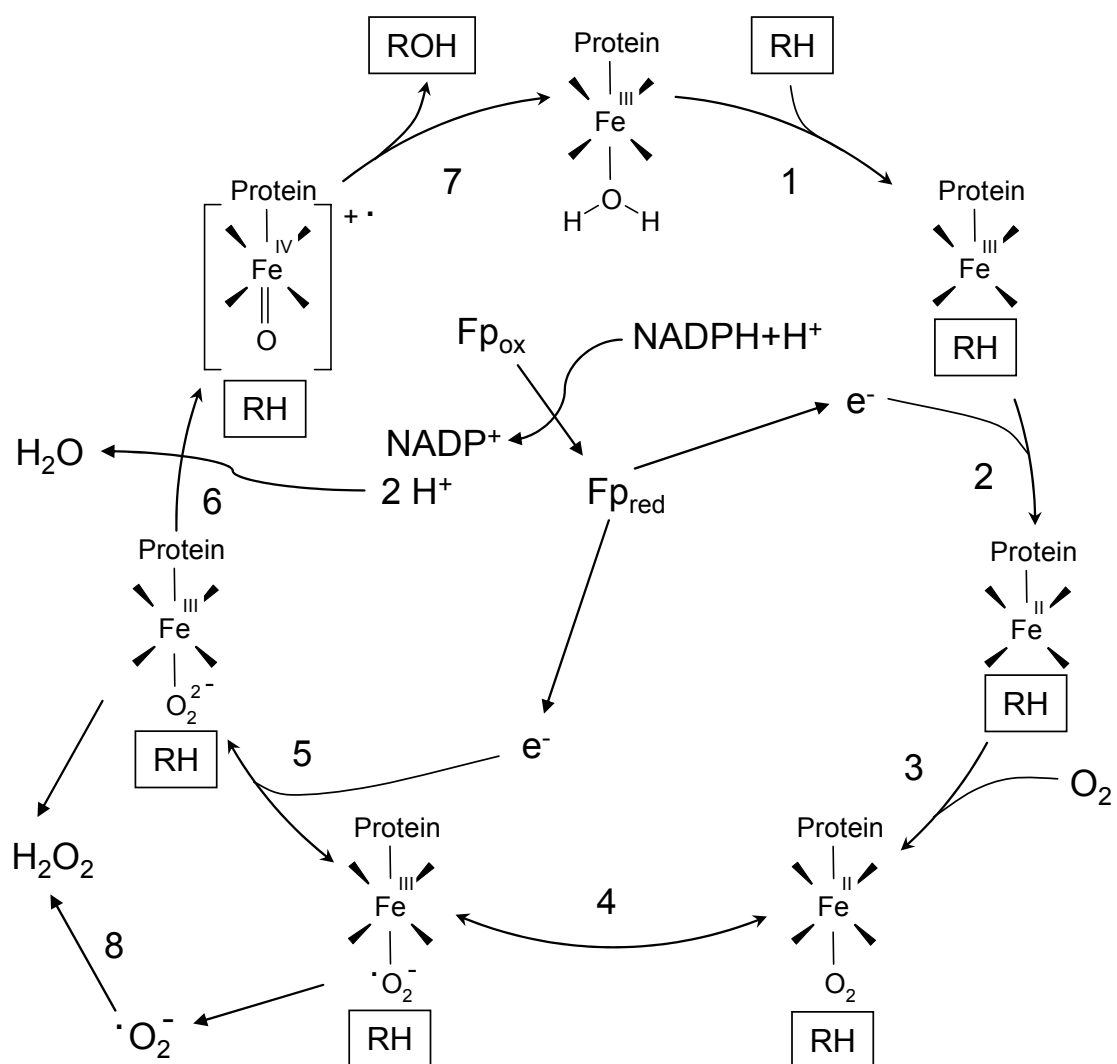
ROH

Protein
III
Fe
H O H

RH

7

1

Protein
IV
Fe
O
$+\cdot$

RH

Protein
III
Fe

RH

$Fp_{ox}$

NADPH+$H^+$

$NADP^+$

$e^-$

$H_2O$

2 $H^+$

$Fp_{red}$

6

2

Protein
III
Fe
$O_2^{2-}$

RH

Protein
II
Fe

RH

5

$e^-$

3

$O_2$

$H_2O_2$

Protein
III
Fe
$\cdot O_2^-$

RH

4

Protein
II
Fe
$O_2$

RH

8

$\cdot O_2^-$